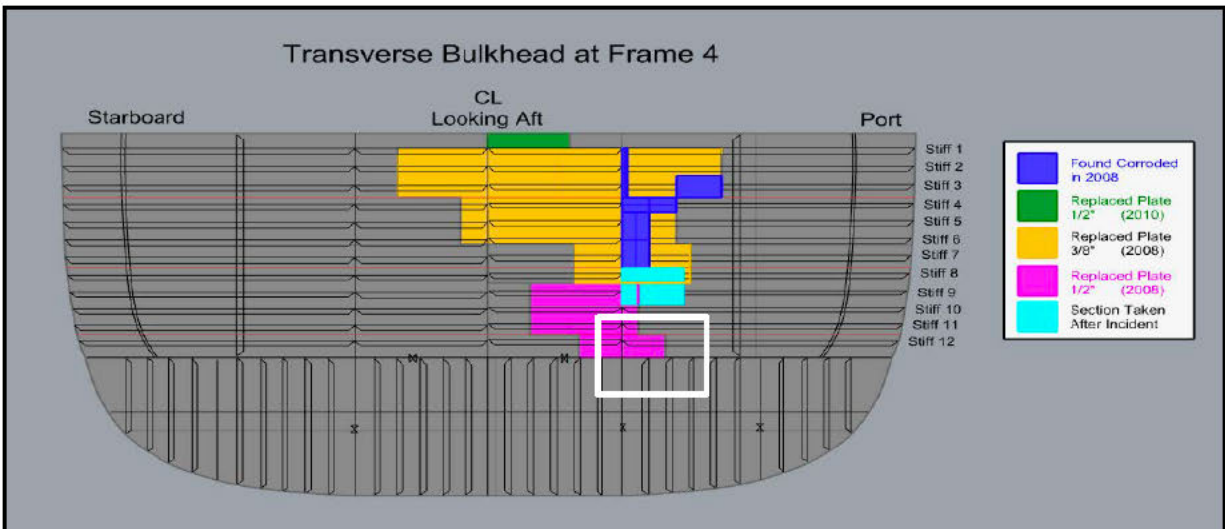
Transverse Bulkhead at Frame 4

Starboard

CL
Looking Aft

Port

Stiff 1
Stiff 2
Stiff 3
Stiff 4
Stiff 5
Stiff 6
Stiff 7
Stiff 8
Stiff 9
Stiff 10
Stiff 11
Stiff 12

Found Corroded in 2008

Replaced Plate 1/2" (2010)

Replaced Plate 3/8" (2008)

Replaced Plate 1/2" (2008)

Section Taken After Incident